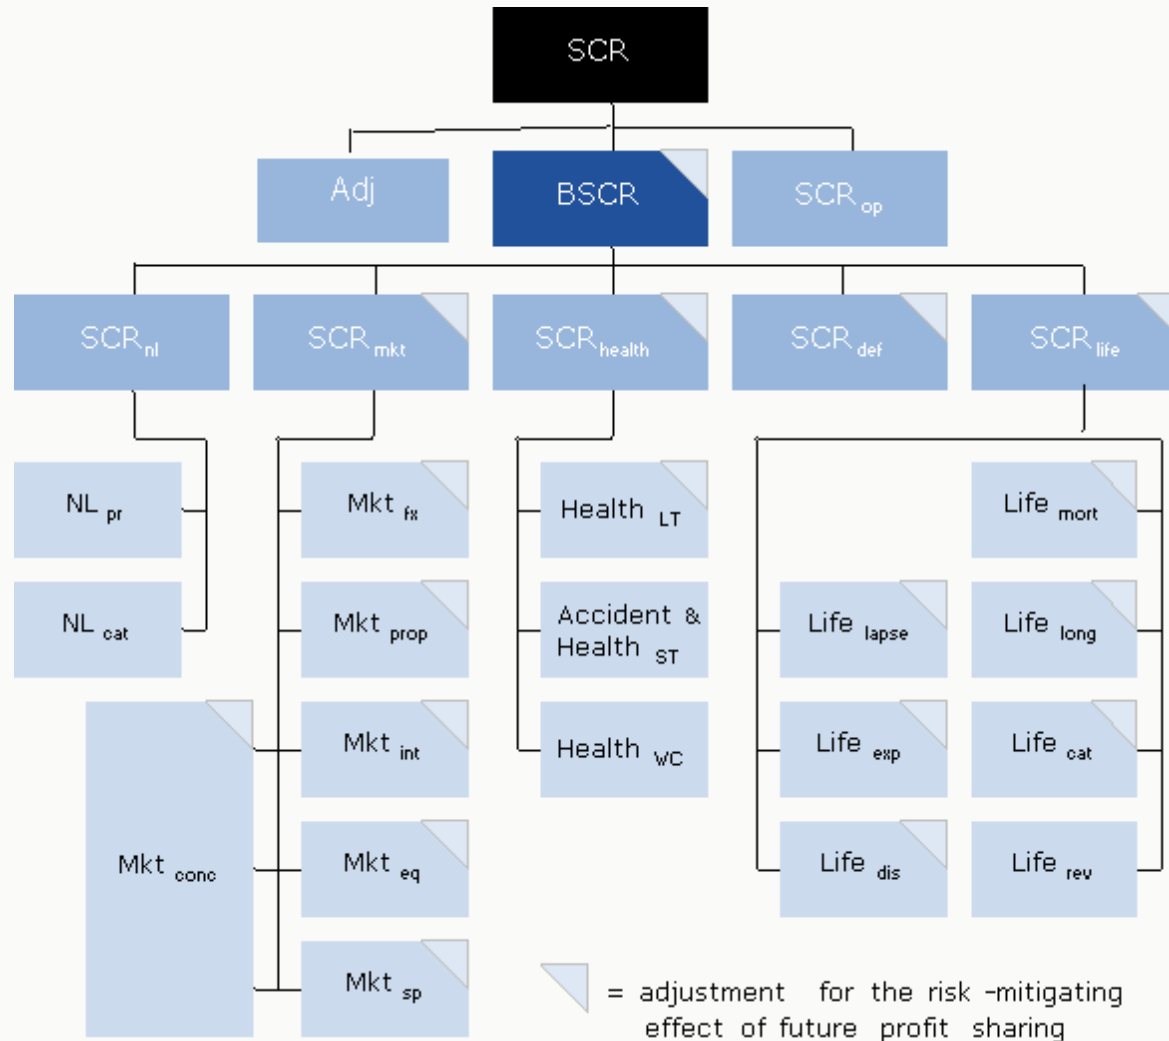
SCR

Adj

BSCR

$SCR_{op}$

$SCR_{nl}$

$SCR_{mkt}$

$SCR_{health}$

$SCR_{def}$

$SCR_{life}$

$NL_{pr}$

$NL_{cat}$

$Mkt_{fx}$

$Mkt_{prop}$

$Mkt_{int}$

$Mkt_{eq}$

$Mkt_{sp}$

$Mkt_{conc}$

$Health_{LT}$

Accident & $Health_{ST}$

$Health_{WC}$

$Life_{mort}$

$Life_{lapse}$

$Life_{long}$

$Life_{exp}$

$Life_{cat}$

$Life_{dis}$

$Life_{rev}$

= adjustment for the risk -mitigating effect of future profit sharing